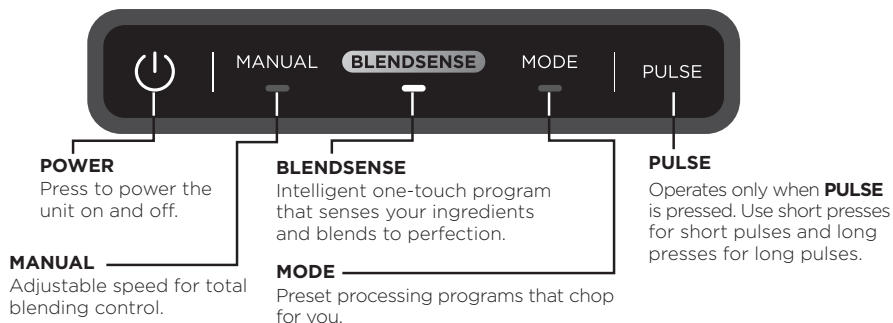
MANUAL BLENDSENSE MODE PULSE

POWER
Press to power the unit on and off.

BLENDSENSE
Intelligent one-touch program that senses your ingredients and blends to perfection.

PULSE
Operates only when **PULSE** is pressed. Use short presses for short pulses and long presses for long pulses.

MANUAL
Adjustable speed for total blending control.

MODE
Preset processing programs that chop for you.